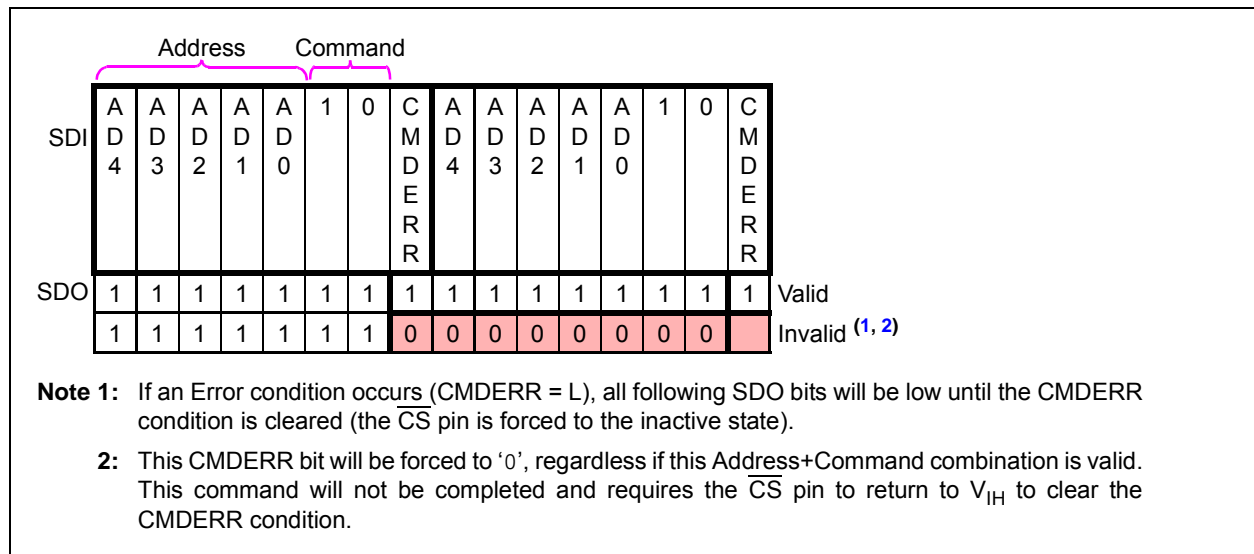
Address Command

| | | | | | | | | | | | | | | | | | |
|---|---|---|---|---|---|---|---|---|---|---|---|---|---|---|---|---|---|
| SDI | AD4 | AD3 | AD2 | AD1 | AD0 | 1 | 0 | CMDERR | AD4 | AD3 | AD2 | AD1 | AD0 | 1 | 0 | CMDERR | |
| SDO | 1 | 1 | 1 | 1 | 1 | 1 | 1 | 1 | 1 | 1 | 1 | 1 | 1 | 1 | 1 | 1 | Valid |
| | 1 | 1 | 1 | 1 | 1 | 1 | 1 | 0 | 0 | 0 | 0 | 0 | 0 | 0 | 0 | | Invalid $^{(1, 2)}$ |

**Note 1:** If an Error condition occurs (CMDERR = L), all following SDO bits will be low until the CMDERR condition is cleared (the $\overline{CS}$ pin is forced to the inactive state).

**2:** This CMDERR bit will be forced to '0', regardless if this Address+Command combination is valid. This command will not be completed and requires the $\overline{CS}$ pin to return to $V_{IH}$ to clear the CMDERR condition.